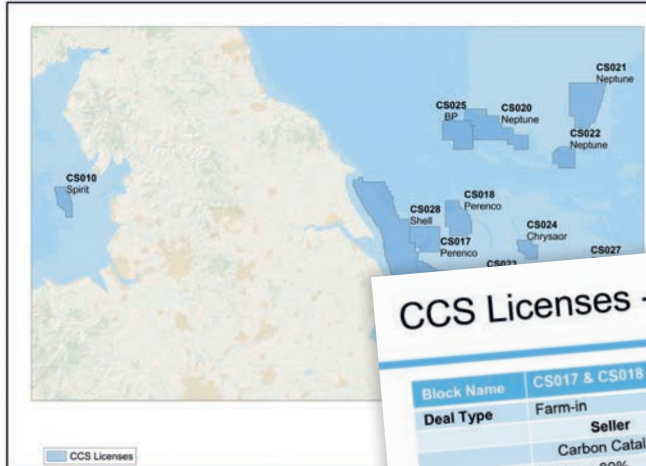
CS021
Neptune

CS025
BP

CS020
Neptune

CS022
Neptune

CS010
Spirit

CS018
Perenco

CS028
Shell

CS017
Perenco

CS024
Chrysaor

CS027

CS023

CCS Licenses -

| Block Name | CS017 & CS018 |
|---|---|
| Deal Type | Farm-in |
| | Seller |
| | Carbon Catal |
| | 80% |

CCS Licenses